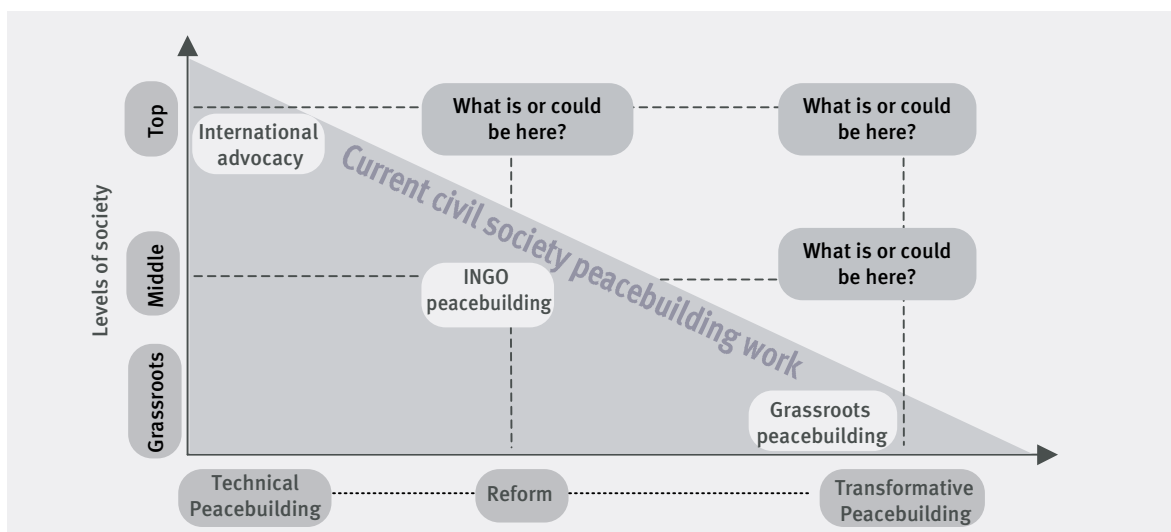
Top

International advocacy

What is or could be here?

What is or could be here?

Current civil society peacebuilding work

Levels of society

Middle

INGO peacebuilding

What is or could be here?

Grassroots

Grassroots peacebuilding

Technical Peacebuilding

Reform

Transformative Peacebuilding